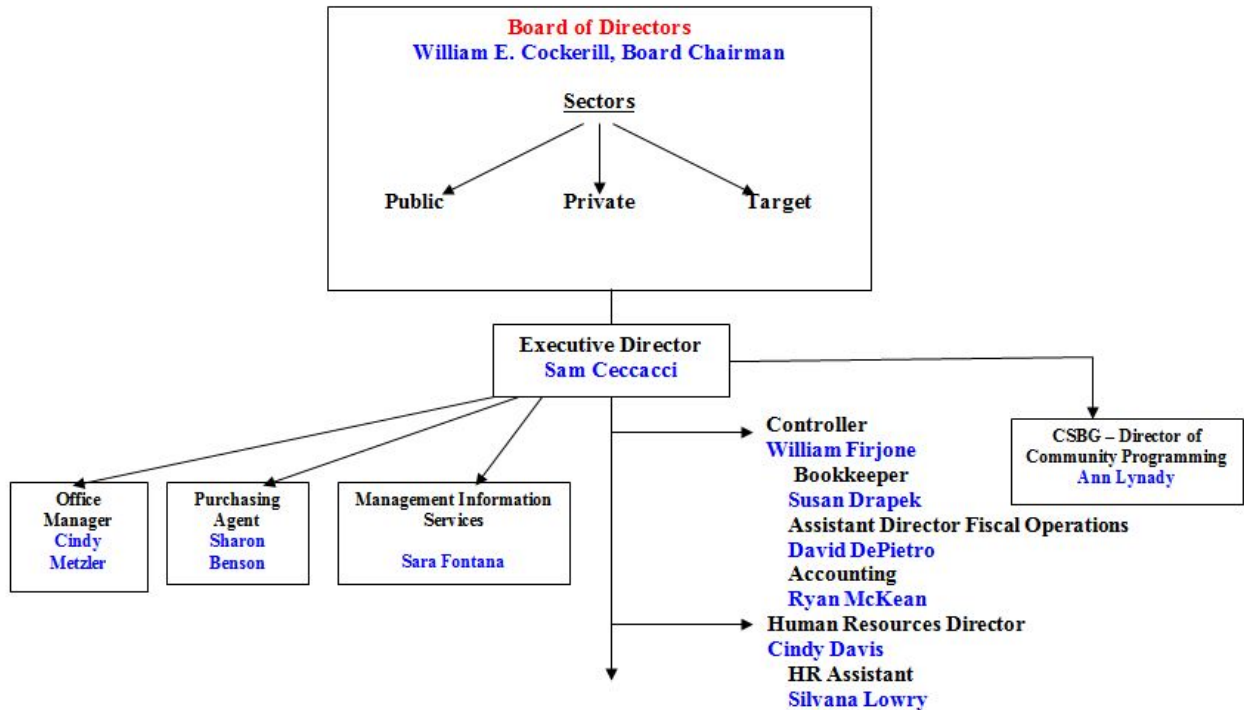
Board of Directors
William E. Cockerill, Board Chairman

Sectors

Public

Private

Target

Executive Director
Sam Ceccacci

Controller
William Firjone
Bookkeeper
Susan Drapek
Assistant Director Fiscal Operations
David DePietro
Accounting
Ryan McKean

CSBG – Director of Community Programming
Ann Lynady

Office Manager
Cindy Metzler

Purchasing Agent
Sharon Benson

Management Information Services
Sara Fontana

Human Resources Director
Cindy Davis
HR Assistant
Silvana Lowry